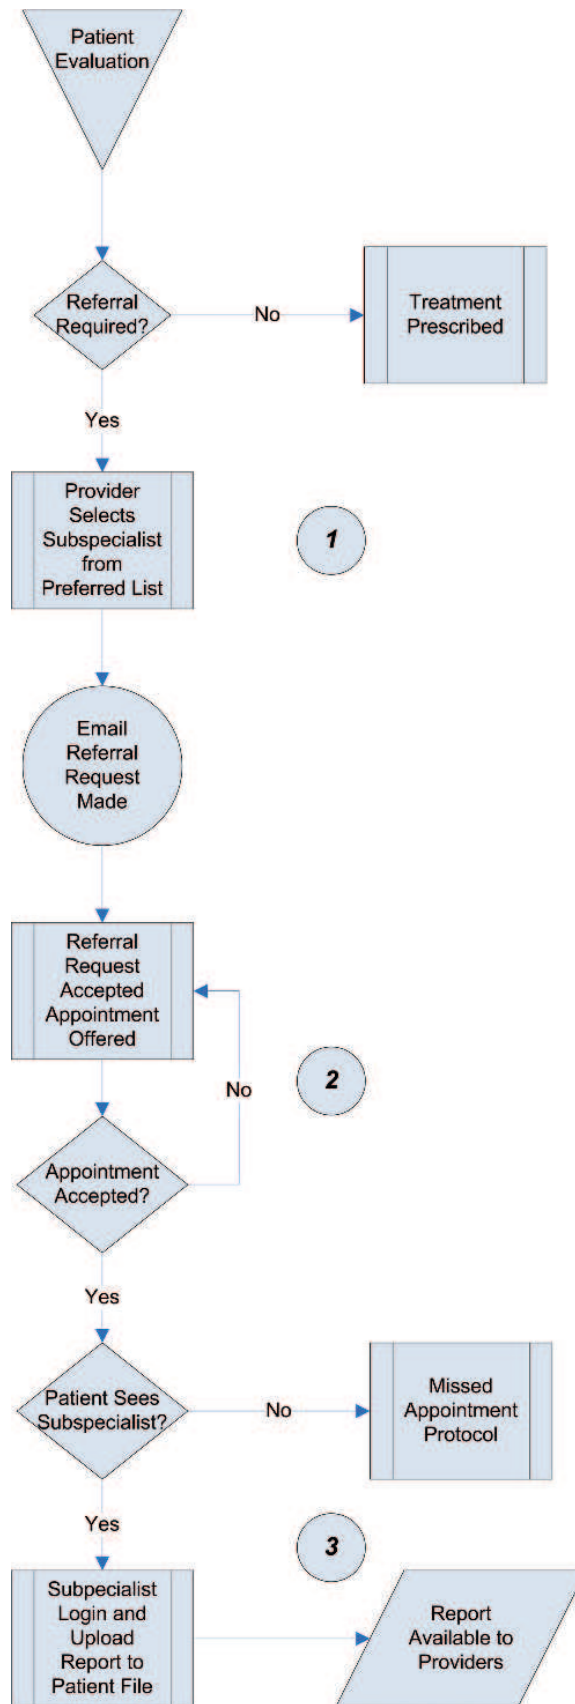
Patient Evaluation

Referral Required?

No

Treatment Prescribed

Yes

Provider Selects Subspecialist from Preferred List

1

Email Referral Request Made

Referral Request Accepted Appointment Offered

No

2

Appointment Accepted?

Yes

Patient Sees Subspecialist?

No

Missed Appointment Protocol

Yes

3

Subpecialist Login and Upload Report to Patient File

Report Available to Providers